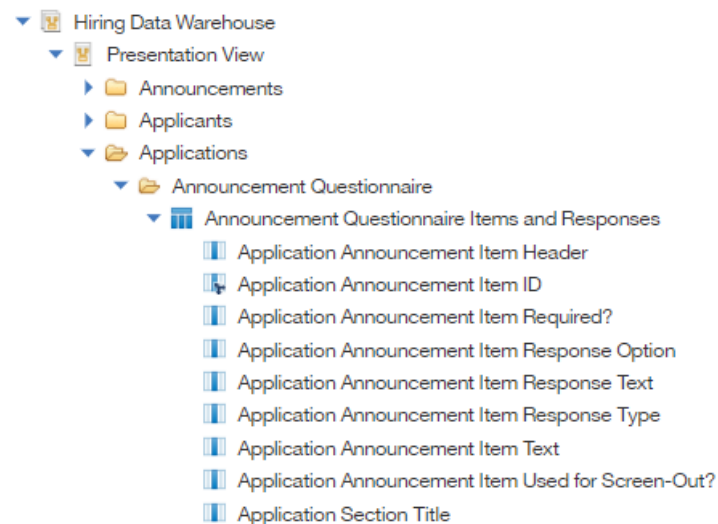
Hiring Data Warehouse
Presentation View
Announcements
Applicants
Applications
Announcement Questionnaire
Announcement Questionnaire Items and Responses
Application Announcement Item Header
Application Announcement Item ID
Application Announcement Item Required?
Application Announcement Item Response Option
Application Announcement Item Response Text
Application Announcement Item Response Type
Application Announcement Item Text
Application Announcement Item Used for Screen-Out?
Application Section Title